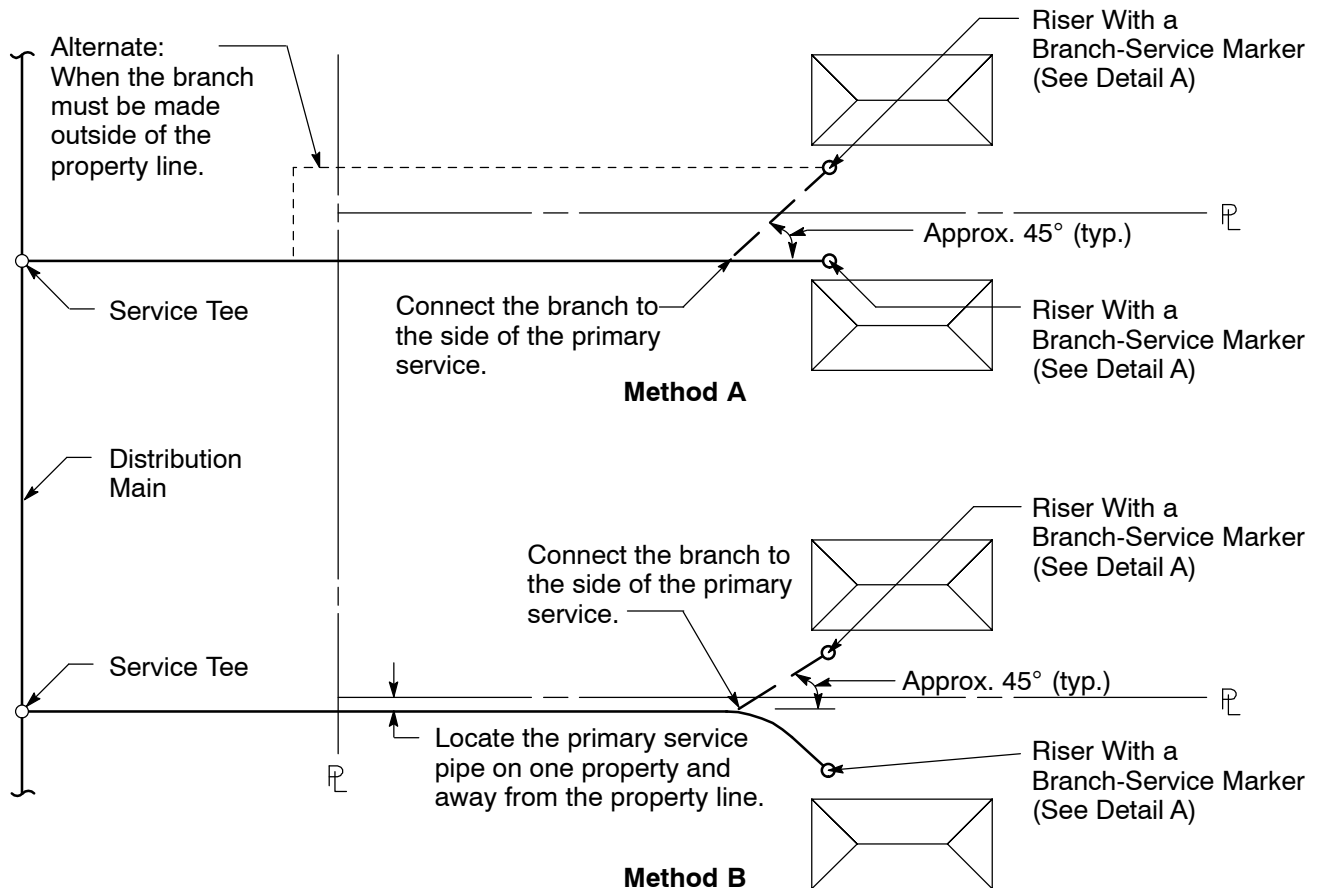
Alternate: When the branch must be made outside of the property line.

Riser With a Branch-Service Marker (See Detail A)

℄

Approx. 45° (typ.)

Service Tee

Connect the branch to the side of the primary service.

Riser With a Branch-Service Marker (See Detail A)

Method A

Distribution Main

Riser With a Branch-Service Marker (See Detail A)

Connect the branch to the side of the primary service.

Service Tee

Approx. 45° (typ.)

℄

Locate the primary service pipe on one property and away from the property line.

℄

Riser With a Branch-Service Marker (See Detail A)

Method B